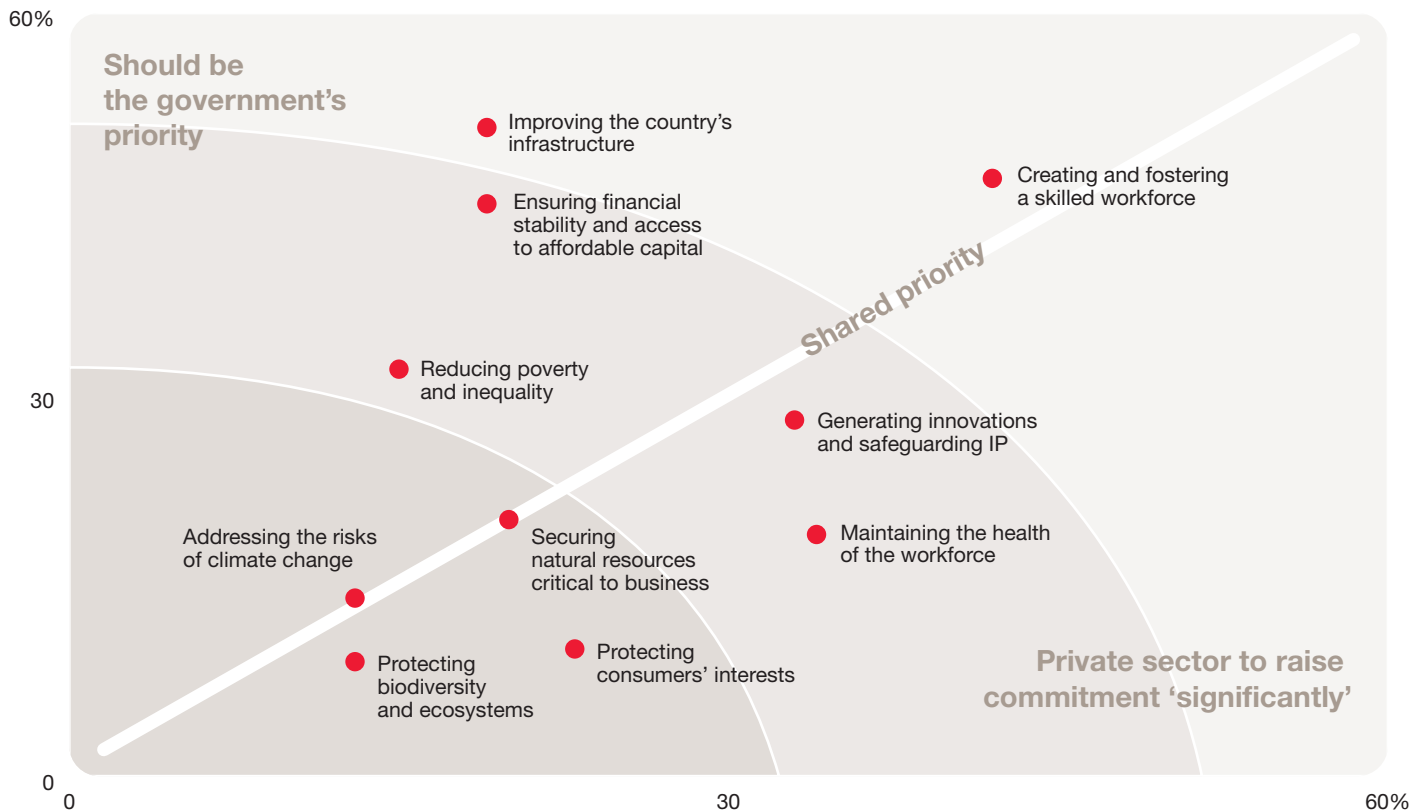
60%

Should be the government's priority

Improving the country's infrastructure

Ensuring financial stability and access to affordable capital

Creating and fostering a skilled workforce

Shared priority

Reducing poverty and inequality

30

Generating innovations and safeguarding IP

Addressing the risks of climate change

Securing natural resources critical to business

Maintaining the health of the workforce

Protecting biodiversity and ecosystems

Protecting consumers' interests

Private sector to raise commitment 'significantly'

0

0

30

60%